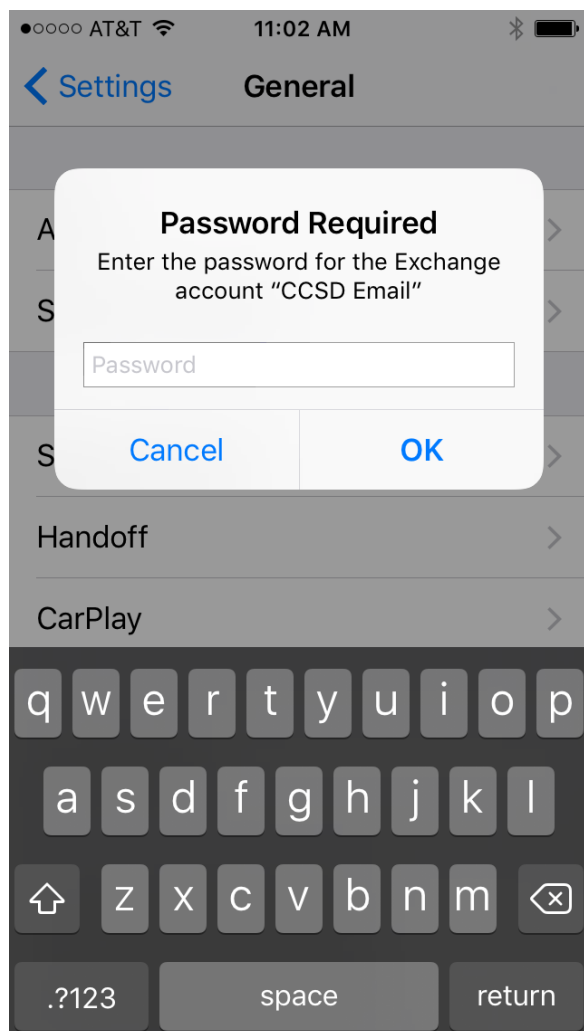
●○○○○ AT&T 11:02 AM

Settings General

A

S

Password Required
Enter the password for the Exchange account "CCSD Email"

Password

Cancel OK

S

Handoff

CarPlay

q w e r t y u i o p
a s d f g h j k l
z x c v b n m
.?123 space return